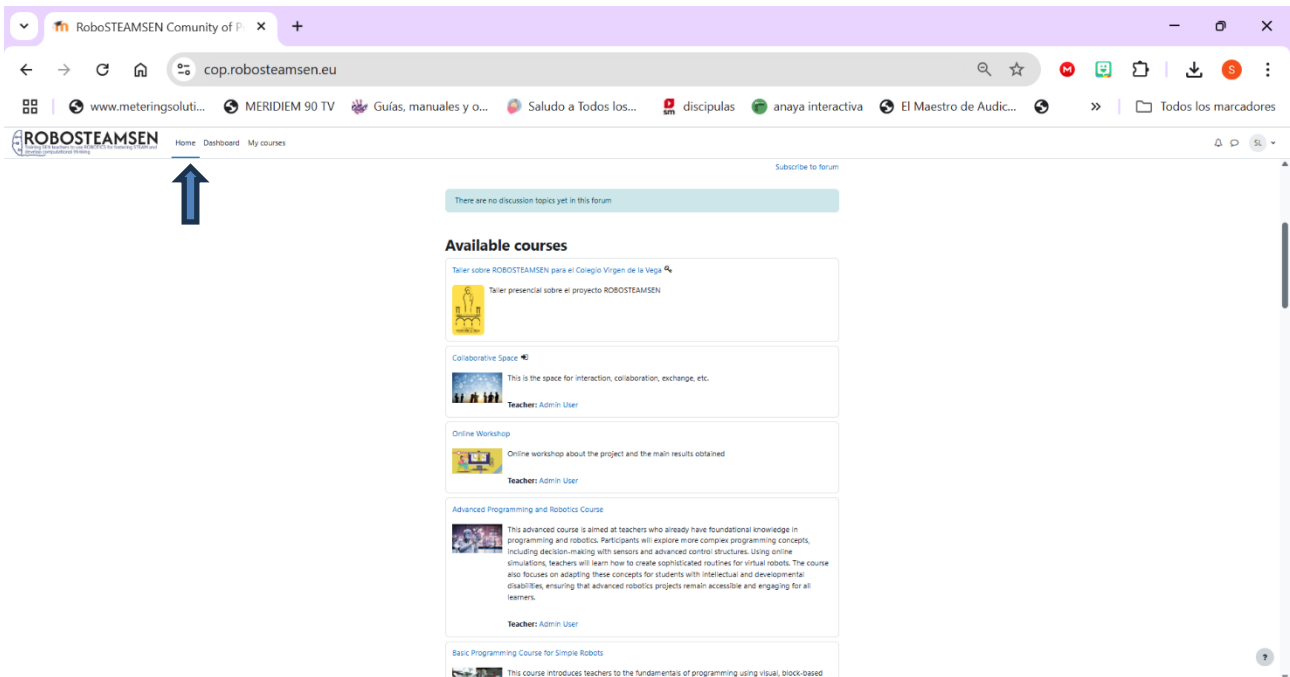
RoboSTEAMSEN Comunity of P ×

cop.robosteamsen.eu

www.meteringsoluti... MERIDIEM 90 TV Guías, manuales y o... Saludo a Todos los... discipulas anaya interactiva El Maestro de Audic... » Todos los marcadores

ROBOSTEAMSEN Home Dashboard My courses

SL

Subscribe to forum

There are no discussion topics yet in this forum

Available courses

Taller sobre ROBOSTEAMSEN para el Colegio Virgen de la Vega

Taller presencial sobre el proyecto ROBOSTEAMSEN

Collaborative Space

This is the space for interaction, collaboration, exchange, etc.

Teacher: Admin User

Online Workshop

Online workshop about the project and the main results obtained

Teacher: Admin User

Advanced Programming and Robotics Course

This advanced course is aimed at teachers who already have foundational knowledge in programming and robotics. Participants will explore more complex programming concepts, including decision-making with sensors and advanced control structures. Using online simulations, teachers will learn how to create sophisticated routines for virtual robots. The course also focuses on adapting these concepts for students with intellectual and developmental disabilities, ensuring that advanced robotics projects remain accessible and engaging for all learners.

Teacher: Admin User

Basic Programming Course for Simple Robots

This course introduces teachers to the fundamentals of programming using visual, block-based

?